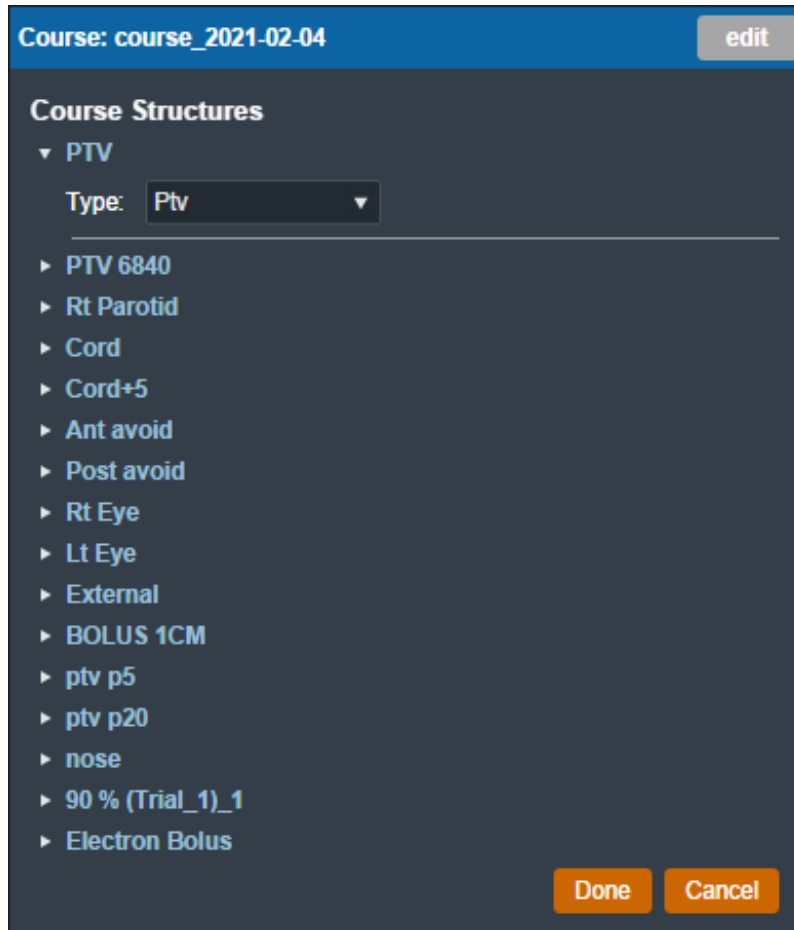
Course: course_2021-02-04

edit

Course Structures

▾ PTV

Type: Ptv ▾

▸ PTV 6840
▸ Rt Parotid
▸ Cord
▸ Cord+5
▸ Ant avoid
▸ Post avoid
▸ Rt Eye
▸ Lt Eye
▸ External
▸ BOLUS 1CM
▸ ptv p5
▸ ptv p20
▸ nose
▸ 90 % (Trial_1)_1
▸ Electron Bolus

Done

Cancel